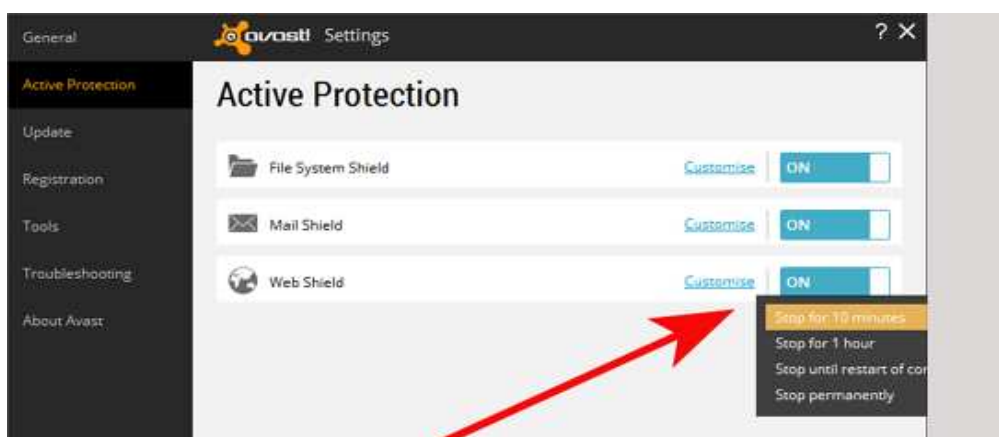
General
Active Protection
Update
Registration
Tools
Troubleshooting
About Avast

avast! Settings

? ✕

Active Protection

File System Shield Customise ON

Mail Shield Customise ON

Web Shield Customise ON

Stop for 10 minutes
Stop for 1 hour
Stop until restart of co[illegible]
Stop permanently